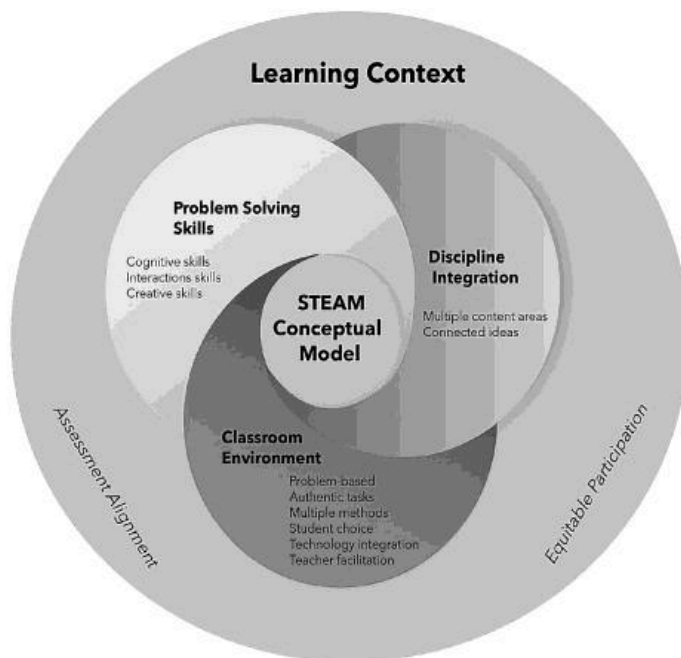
Learning Context

Problem Solving Skills

Cognitive skills
Interactions skills
Creative skills

Discipline Integration

Multiple content areas
Connected ideas

STEAM Conceptual Model

Classroom Environment

Problem-based
Authentic tasks
Multiple methods
Student choice
Technology integration
Teacher facilitation

Assessment Alignment

Equitable Participation